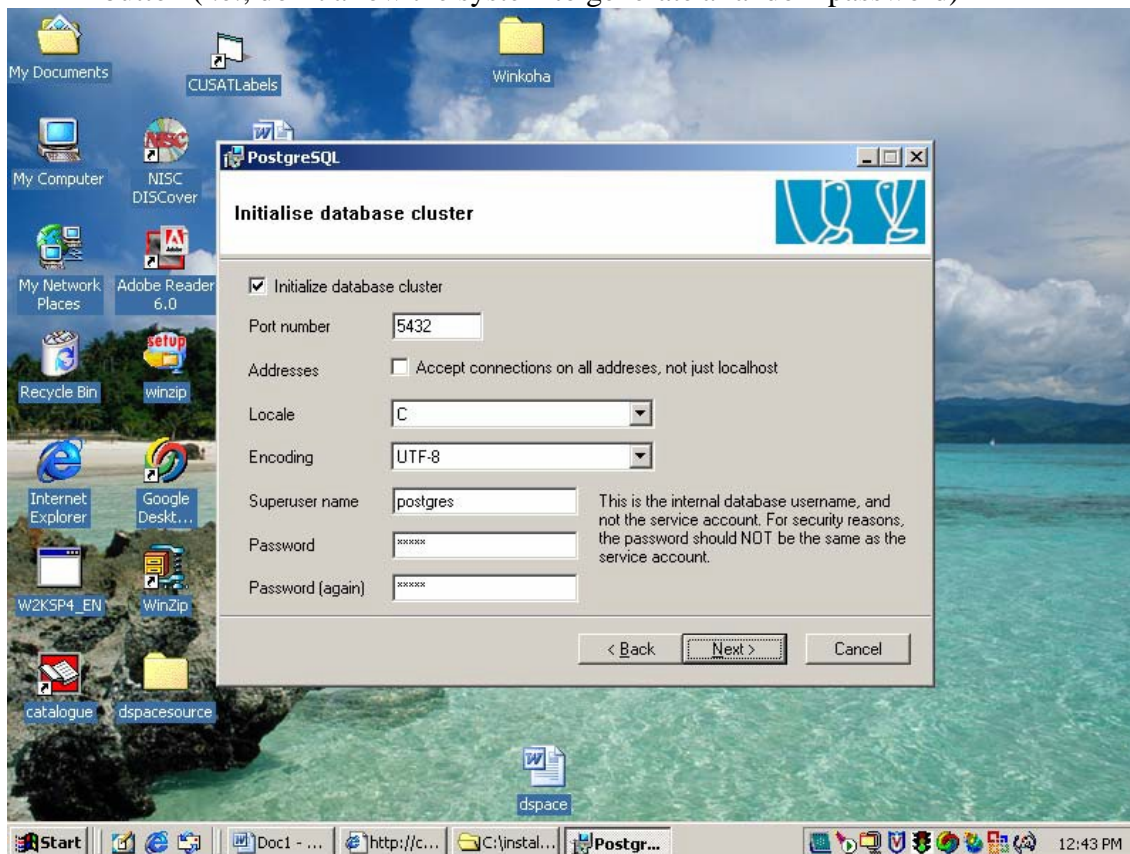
My Documents
CUSATLabels
Winkoha
My Computer
NISC DISCover
My Network Places
Adobe Reader 6.0
Recycle Bin
winzip
Internet Explorer
Google Deskt...
W2KSP4_EN
WinZip
catalogue
dspacesource
dspace

PostgreSQL

Initialise database cluster

☑ Initialize database cluster

Port number 5432

Addresses ☐ Accept connections on all addreses, not just localhost

Locale C

Encoding UTF-8

Superuser name postgres

Password *****

Password (again) *****

This is the internal database username, and not the service account. For security reasons, the password should NOT be the same as the service account.

< Back Next > Cancel

Start Doc1 - ... http://c... C:\instal... Postgr... 12:43 PM